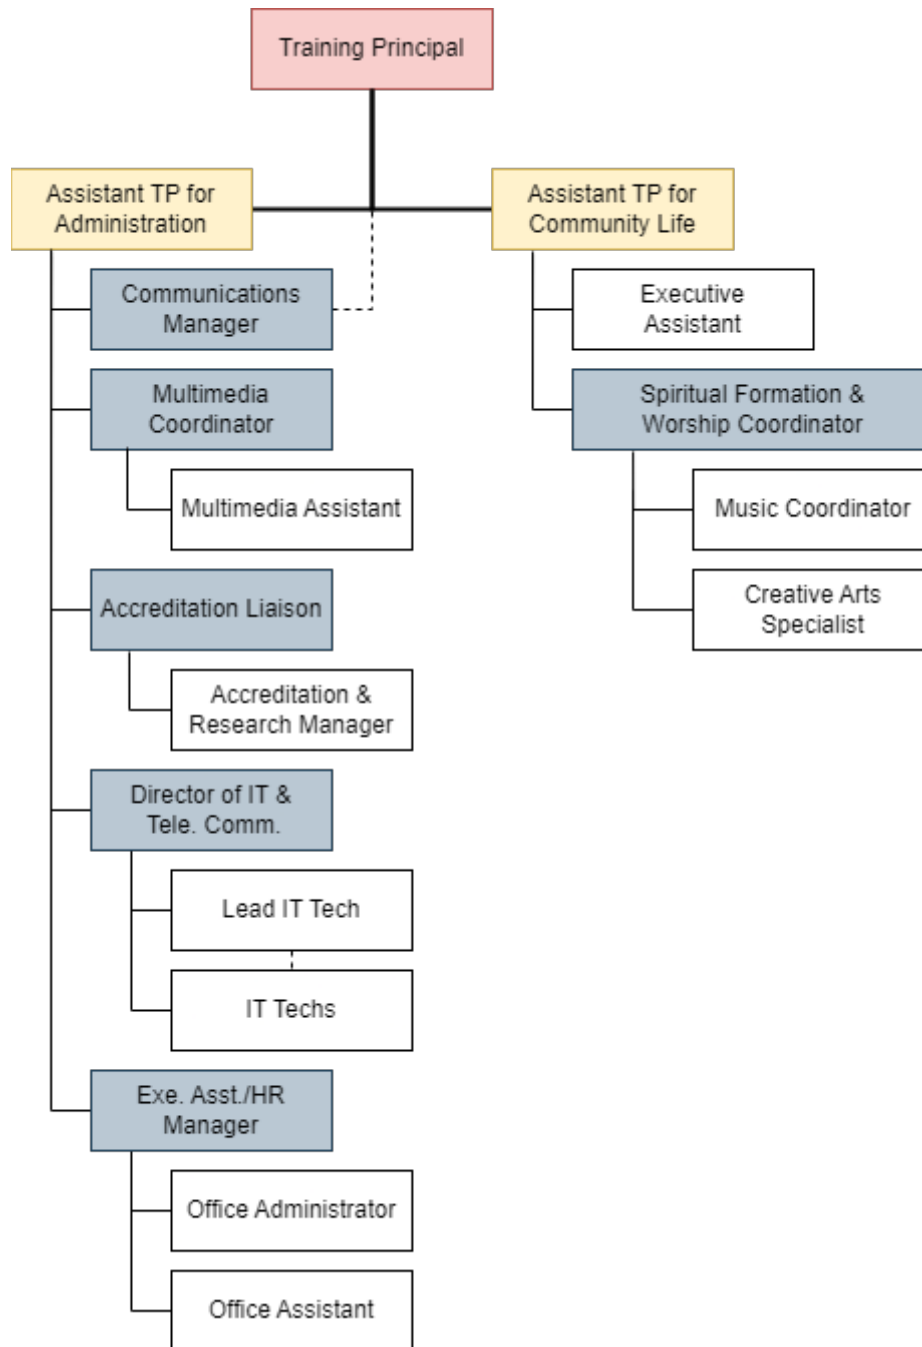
Training Principal

Assistant TP for Administration

Assistant TP for Community Life

Communications Manager

Executive Assistant

Multimedia Coordinator

Spiritual Formation & Worship Coordinator

Multimedia Assistant

Music Coordinator

Creative Arts Specialist

Accreditation Liaison

Accreditation & Research Manager

Director of IT & Tele. Comm.

Lead IT Tech

IT Techs

Exe. Asst./HR Manager

Office Administrator

Office Assistant